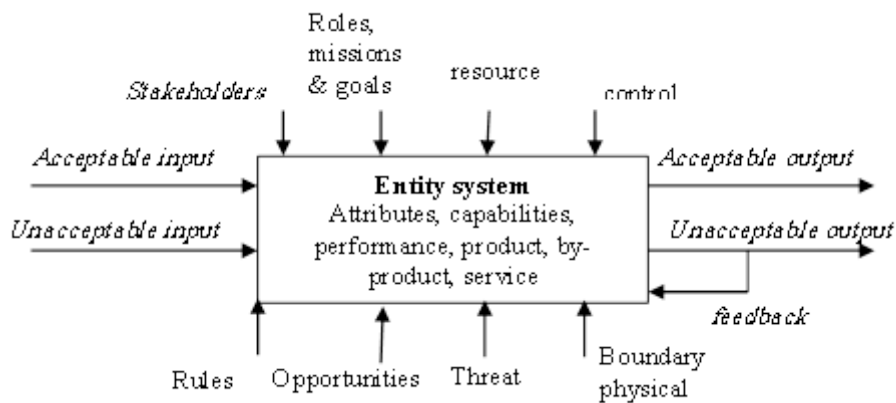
Stakeholders

Roles, missions & goals

resource

control

Acceptable input

Unacceptable input

Entity system

Attributes, capabilities, performance, product, by-product, service

Acceptable output

Unacceptable output

feedback

Rules

Opportunities

Threat

Boundary physical